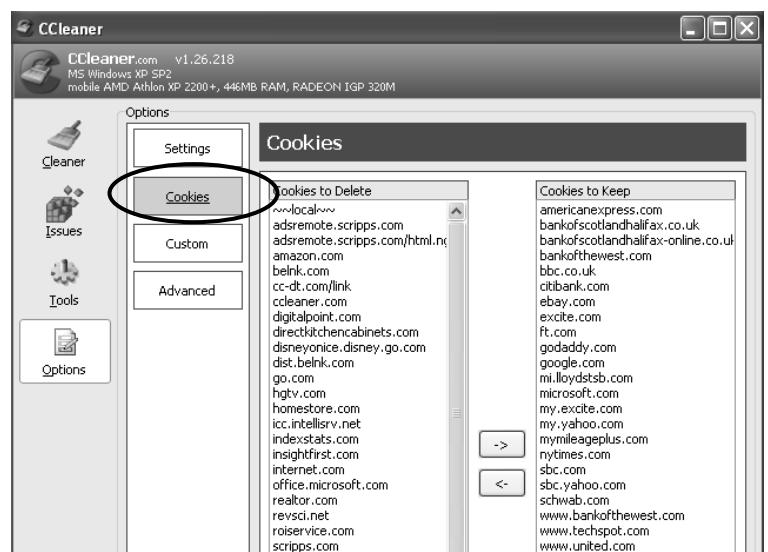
CCleaner

CCleaner.com v1.26.218
MS Windows XP SP2
mobile AMD Athlon XP 2200+, 446MB RAM, RADEON IGP 320M

Cleaner
Issues
Tools
Options

Options
Settings
Cookies
Custom
Advanced

Cookies

Cookies to Delete
~~local~~
adsremote.scripps.com
adsremote.scripps.com/html.n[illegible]
amazon.com
belnk.com
cc-dt.com/link
ccleaner.com
digitalpoint.com
directkitchencabinets.com
disneyonice.disney.go.com
dist.belnk.com
go.com
hgtv.com
homestore.com
icc.intellisrv.net
indexstats.com
insightfirst.com
internet.com
office.microsoft.com
realtor.com
revsci.net
roiservice.com
scripps.com

->
<-

Cookies to Keep
americanexpress.com
bankofscotlandhalifax.co.uk
bankofscotlandhalifax-online.co.u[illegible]
bankofthewest.com
bbc.co.uk
citibank.com
ebay.com
excite.com
ft.com
godaddy.com
google.com
mi.lloydstsb.com
microsoft.com
my.excite.com
my.yahoo.com
mymileageplus.com
nytimes.com
sbc.com
sbc.yahoo.com
schwab.com
www.bankofthewest.com
www.techspot.com
www.united.com